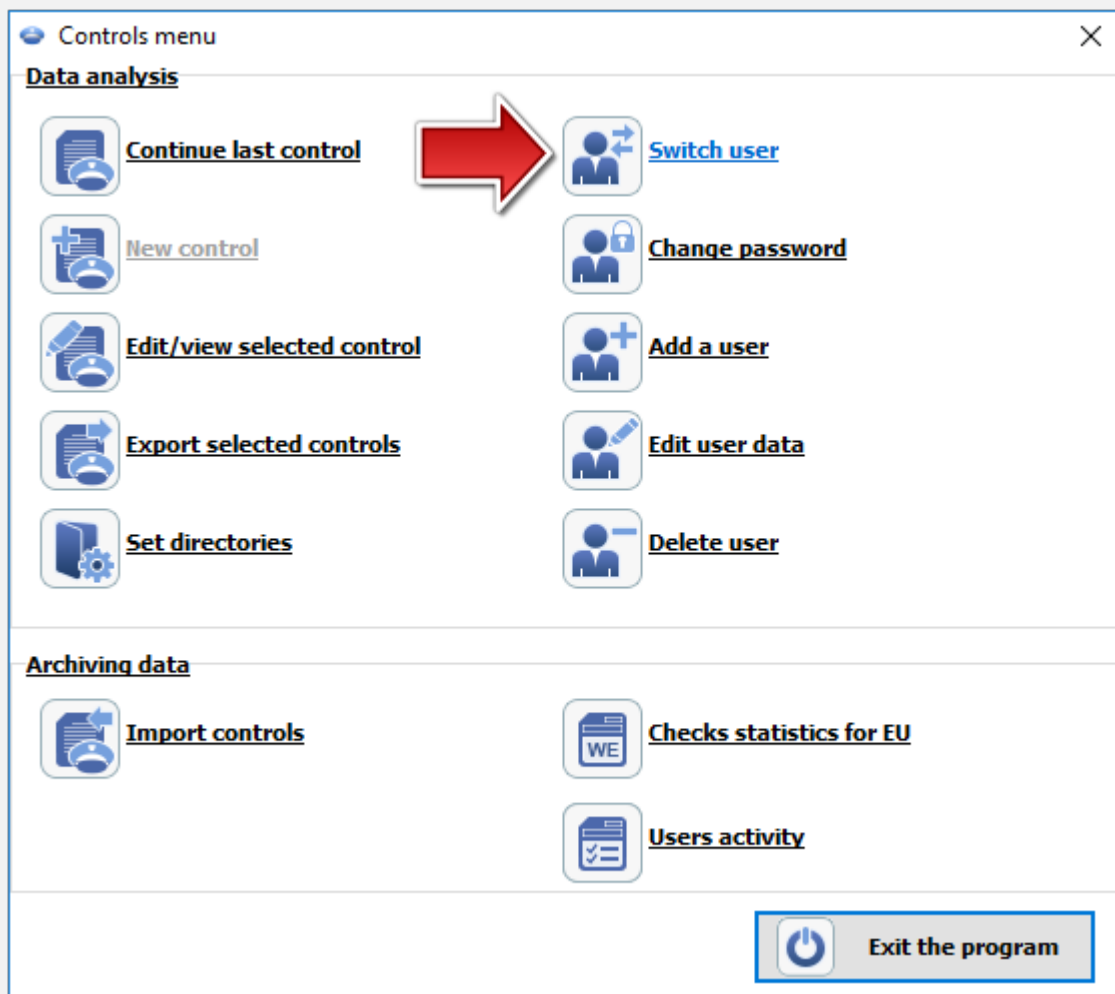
Controls menu

Data analysis

Continue last control

Switch user

New control

Change password

Edit/view selected control

Add a user

Export selected controls

Edit user data

Set directories

Delete user

Archiving data

Import controls

WE

Checks statistics for EU

Users activity

Exit the program